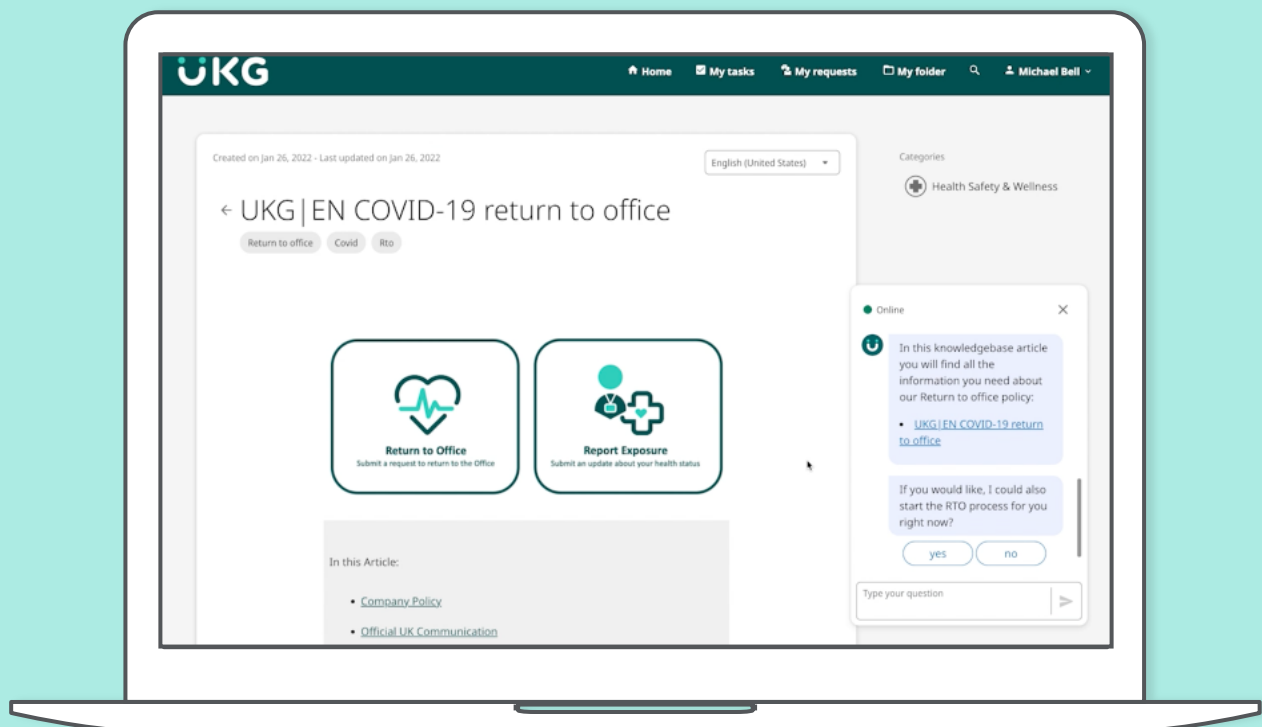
UKG

Home My tasks My requests My folder Michael Bell

Created on Jan 26, 2022 - Last updated on Jan 26, 2022

English (United States)

← UKG|EN COVID-19 return to office

Return to office Covid Rto

Return to Office
Submit a request to return to the Office

Report Exposure
Submit an update about your health status

In this Article:

- Company Policy
- Official UK Communication

Categories

Health Safety & Wellness

Online

In this knowledgebase article you will find all the information you need about our Return to office policy:

- UKG|EN COVID-19 return to office

If you would like, I could also start the RTO process for you right now?

yes no

Type your question